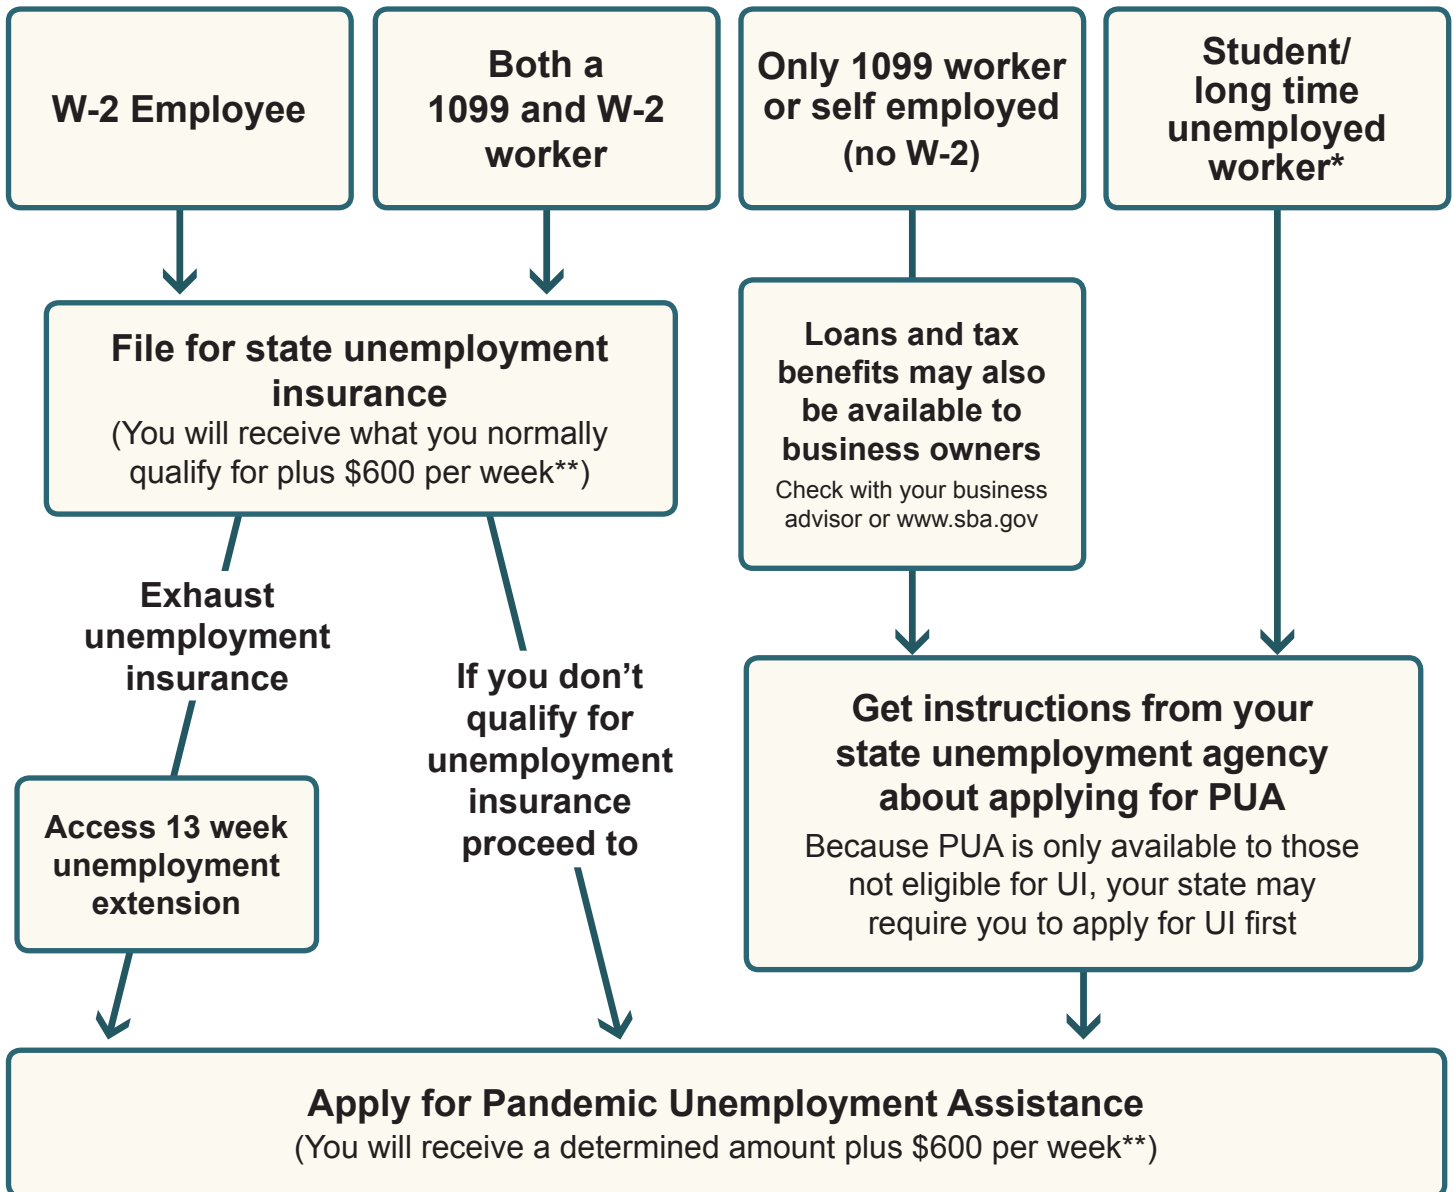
W-2 Employee

Both a 1099 and W-2 worker

Only 1099 worker or self employed (no W-2)

Student/ long time unemployed worker*

File for state unemployment insurance
(You will receive what you normally qualify for plus $600 per week**)

Loans and tax benefits may also be available to business owners
Check with your business advisor or www.sba.gov

Exhaust unemployment insurance

If you don't qualify for unemployment insurance proceed to

Access 13 week unemployment extension

Get instructions from your state unemployment agency about applying for PUA
Because PUA is only available to those not eligible for UI, your state may require you to apply for UI first

Apply for Pandemic Unemployment Assistance
(You will receive a determined amount plus $600 per week**)